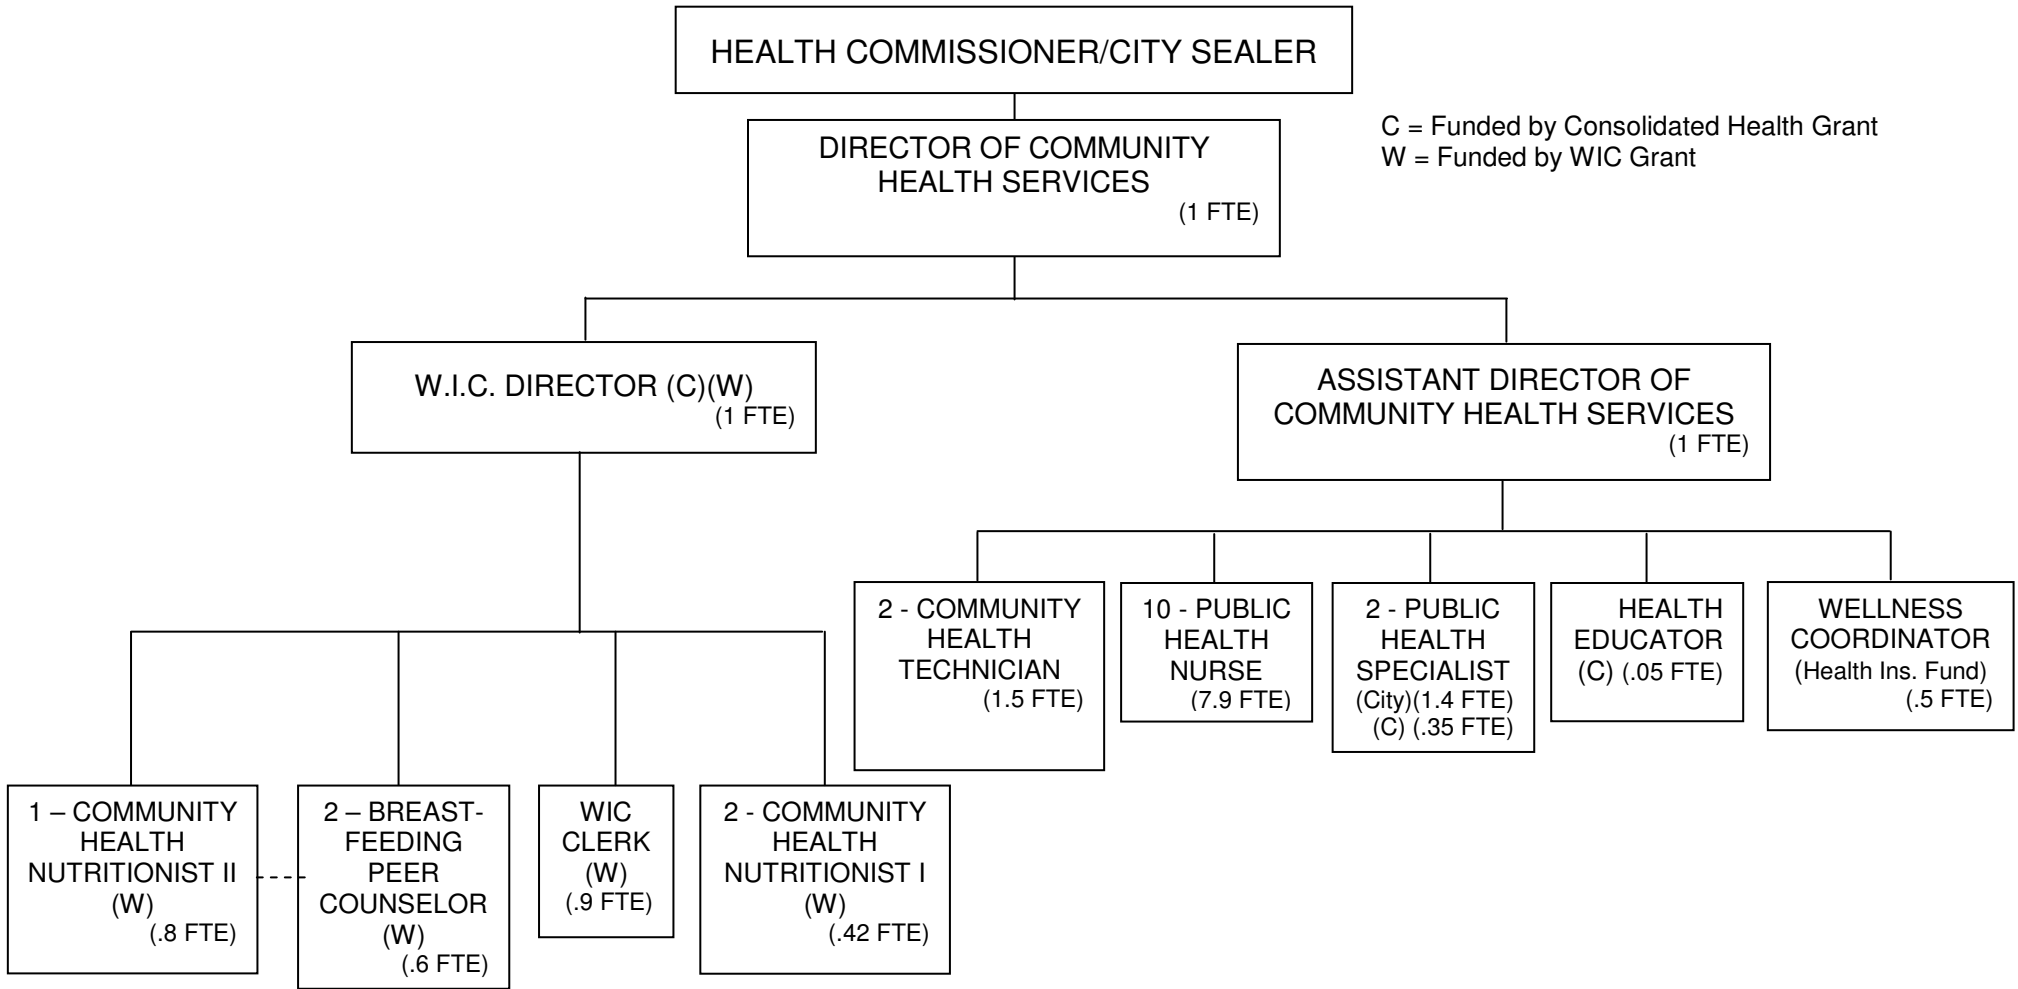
HEALTH COMMISSIONER/CITY SEALER

DIRECTOR OF COMMUNITY HEALTH SERVICES (1 FTE)

C = Funded by Consolidated Health Grant
W = Funded by WIC Grant

W.I.C. DIRECTOR (C)(W) (1 FTE)

ASSISTANT DIRECTOR OF COMMUNITY HEALTH SERVICES (1 FTE)

1 – COMMUNITY HEALTH NUTRITIONIST II (W) (.8 FTE)

2 – BREAST-FEEDING PEER COUNSELOR (W) (.6 FTE)

WIC CLERK (W) (.9 FTE)

2 - COMMUNITY HEALTH NUTRITIONIST I (W) (.42 FTE)

2 - COMMUNITY HEALTH TECHNICIAN (1.5 FTE)

10 - PUBLIC HEALTH NURSE (7.9 FTE)

2 - PUBLIC HEALTH SPECIALIST (City)(1.4 FTE) (C) (.35 FTE)

HEALTH EDUCATOR (C) (.05 FTE)

WELLNESS COORDINATOR (Health Ins. Fund) (.5 FTE)